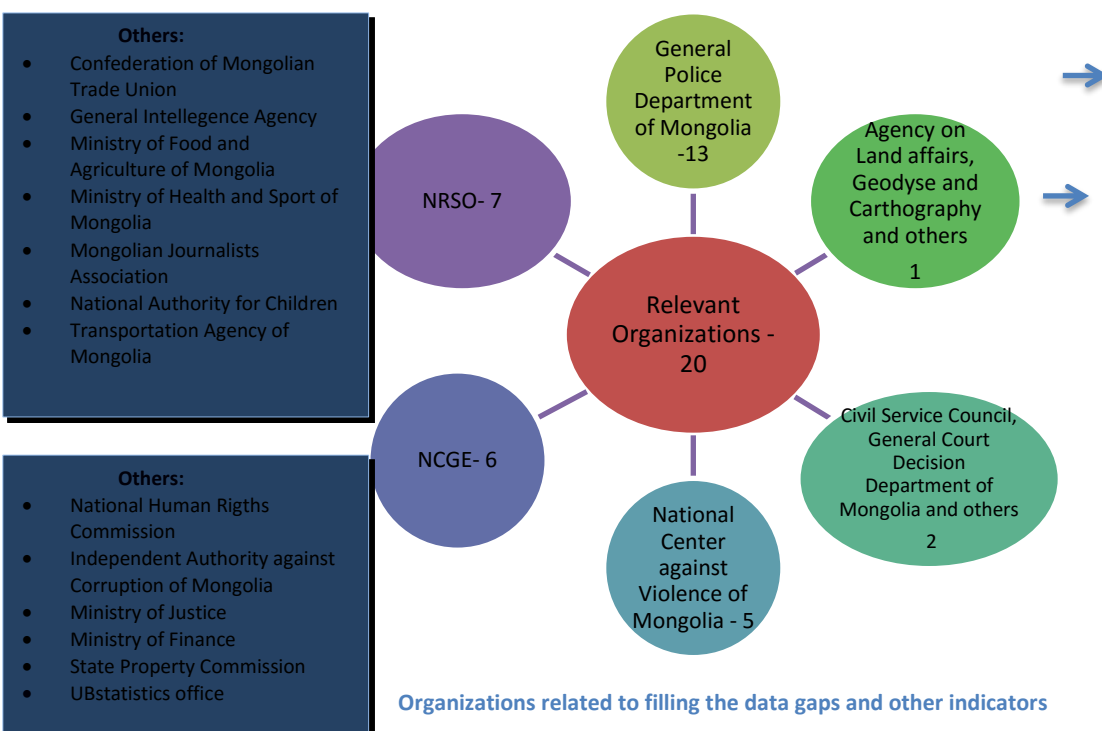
Others:
- Confederation of Mongolian Trade Union
- General Intellegence Agency
- Ministry of Food and Agriculture of Mongolia
- Ministry of Health and Sport of Mongolia
- Mongolian Journalists Association
- National Authority for Children
- Transportation Agency of Mongolia

NRSO- 7

General Police Department of Mongolia -13

Agency on Land affairs, Geodyse and Carthography and others 1

Relevant Organizations - 20

NCGE- 6

Civil Service Council, General Court Decision Department of Mongolia and others 2

National Center against Violence of Mongolia - 5

Others:
- National Human Rigths Commission
- Independent Authority against Corruption of Mongolia
- Ministry of Justice
- Ministry of Finance
- State Property Commission
- UBstatistics office

Organizations related to filling the data gaps and other indicators